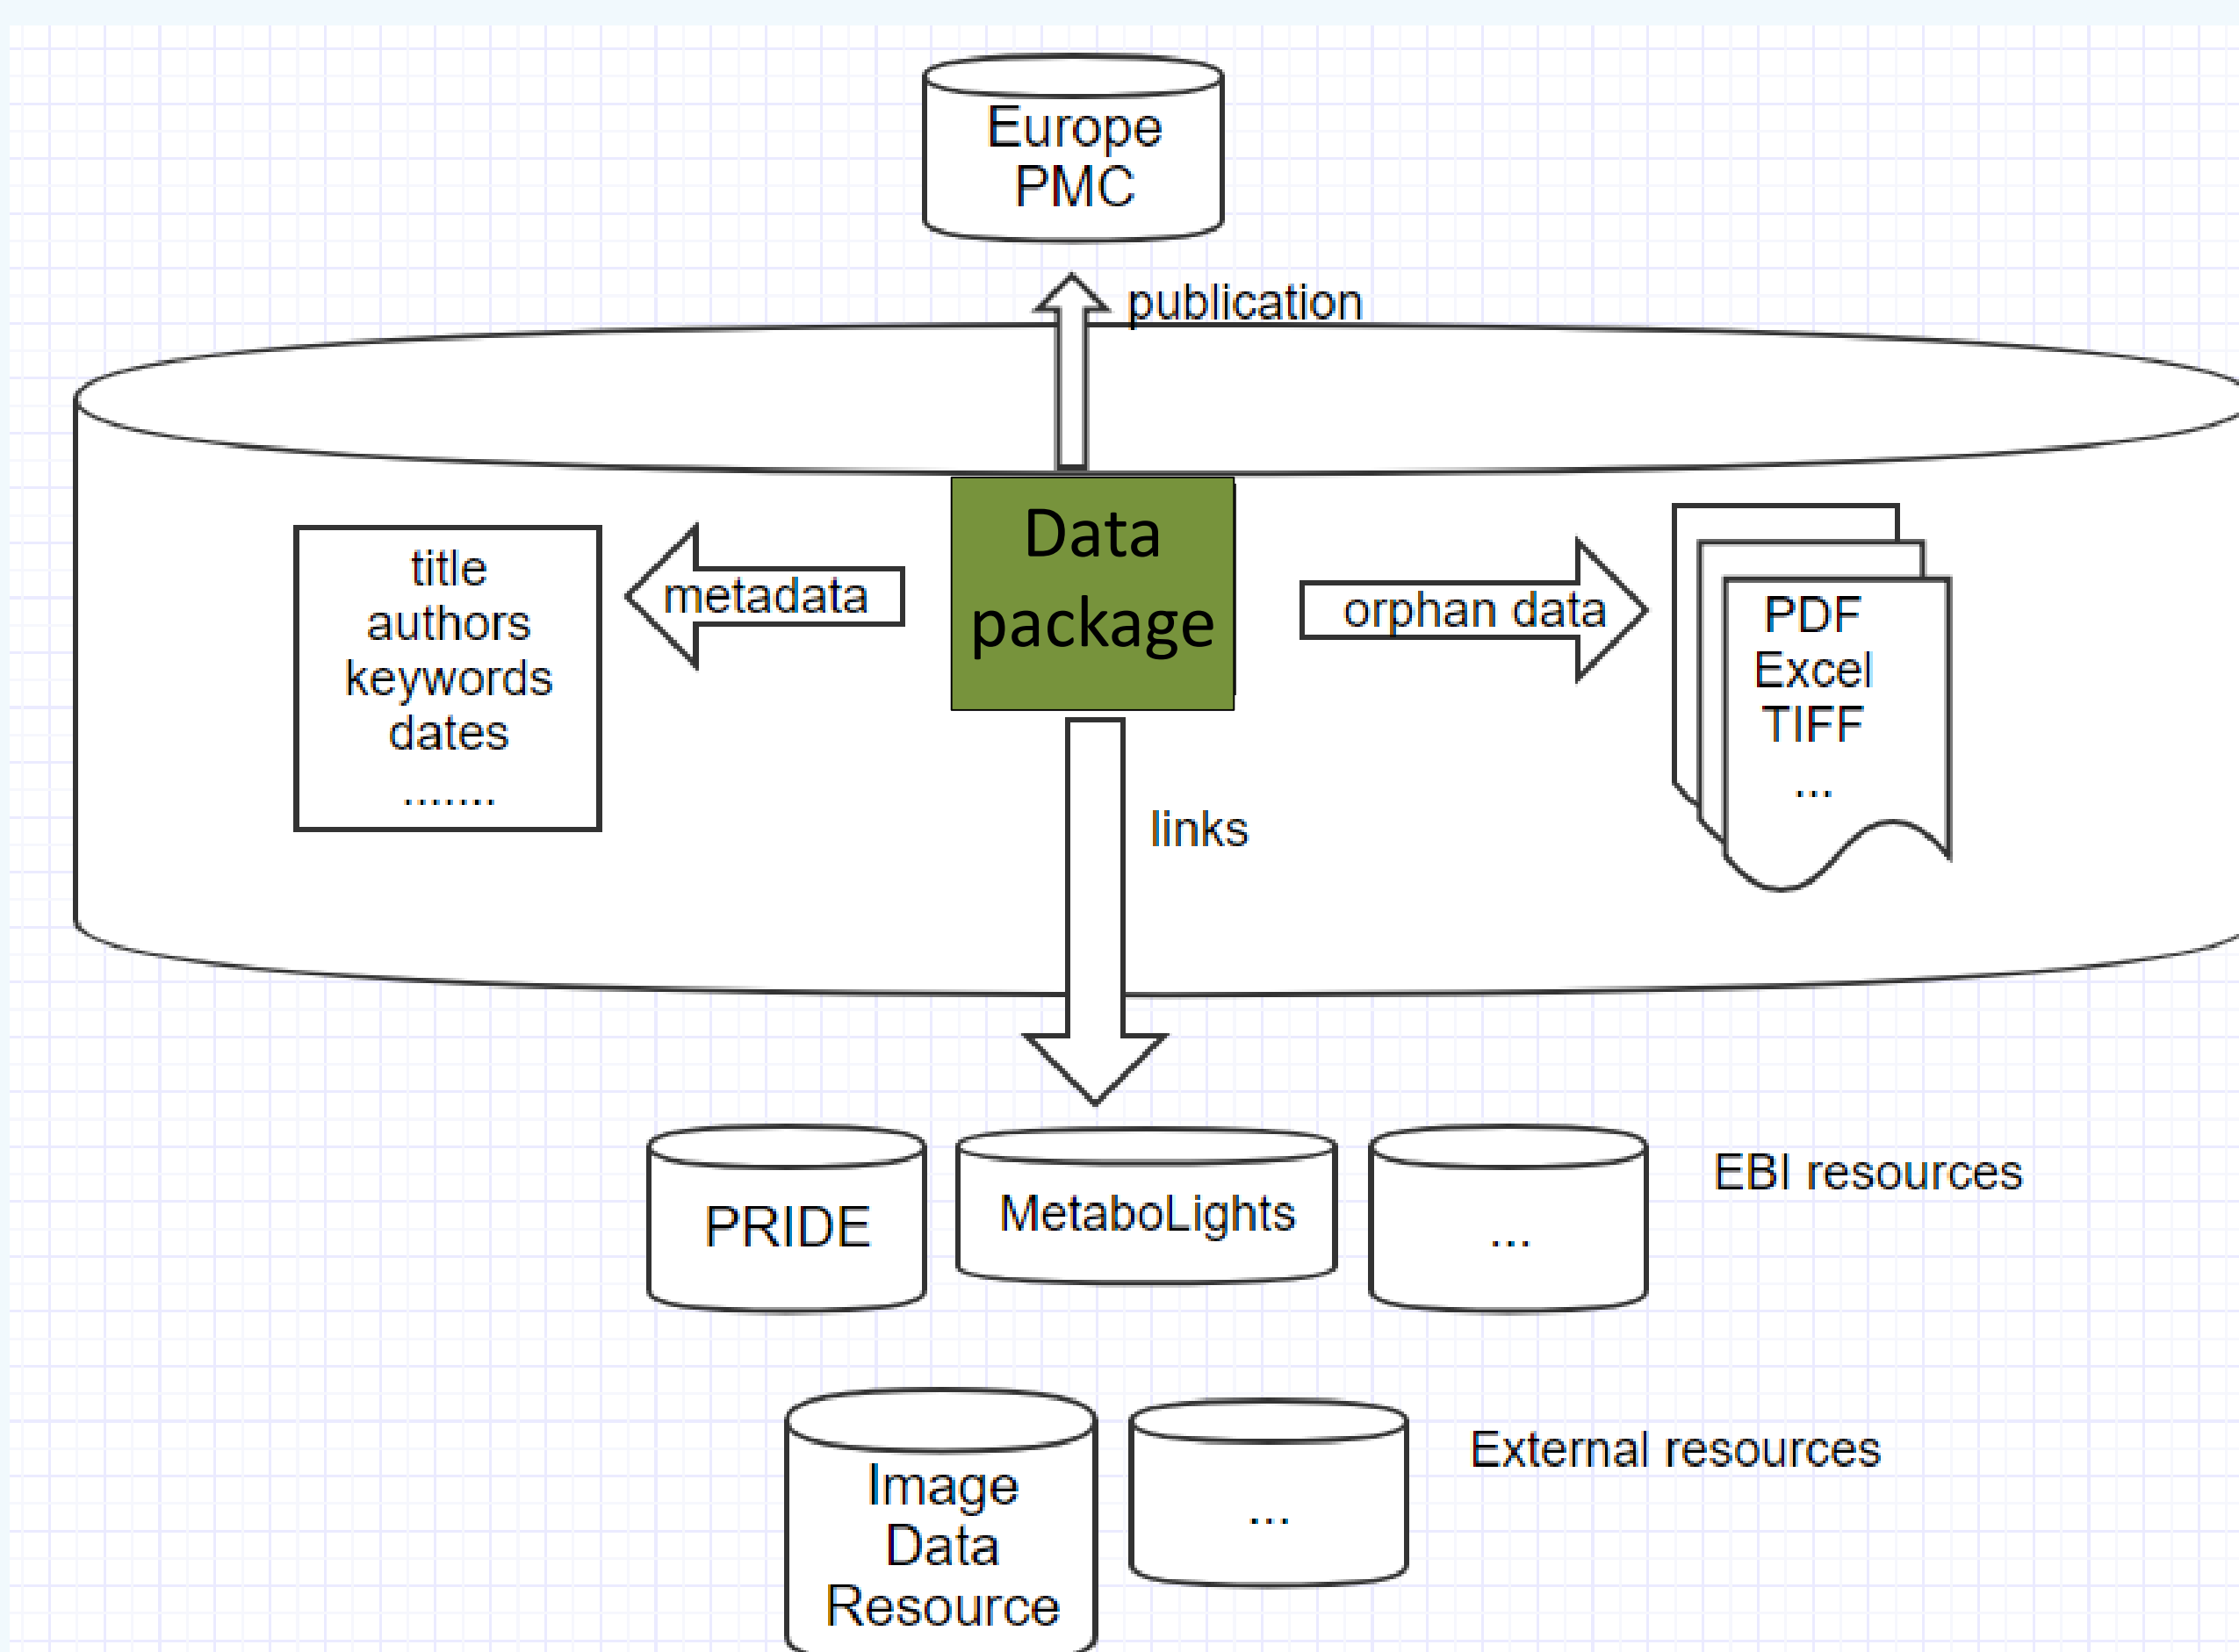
Europe PMC

publication

title
authors
keywords
dates
.......

metadata

Data package

orphan data

PDF
Excel
TIFF
...

links

PRIDE

MetaboLights

...

EBI resources

Image Data Resource

...

External resources